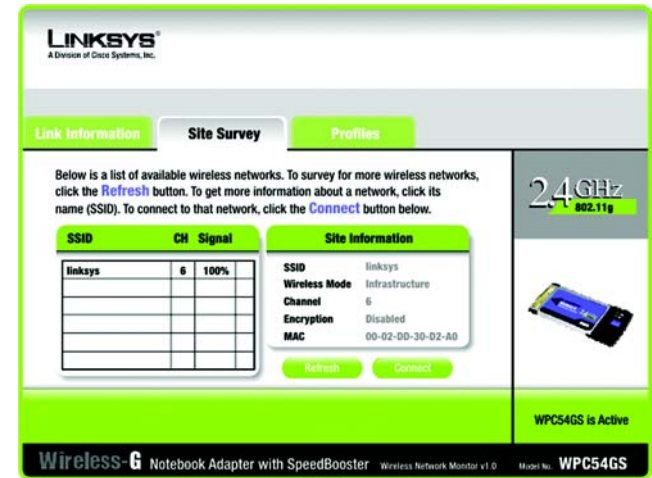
LINKSYS®
A Division of Cisco Systems, Inc.

Link Information | Site Survey | Profiles

Below is a list of available wireless networks. To survey for more wireless networks, click the Refresh button. To get more information about a network, click its name (SSID). To connect to that network, click the Connect button below.

| SSID | CH | Signal |
|---|---|---|
| linksys | 6 | 100% |

Site Information

| | |
|---|---|
| SSID | linksys |
| Wireless Mode | Infrastructure |
| Channel | 6 |
| Encryption | Disabled |
| MAC | 00-02-DD-30-D2-A0 |

Refresh Connect

2.4 GHz 802.11g

WPC54GS is Active

Wireless-G Notebook Adapter with SpeedBooster Wireless Network Monitor v1.0 Model No. WPC54GS